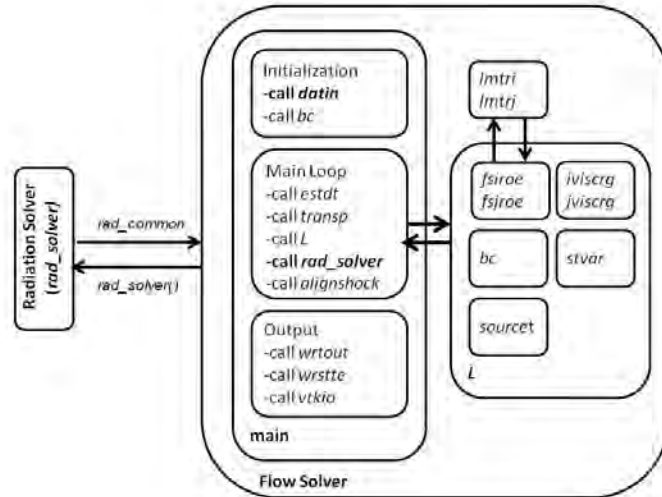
Radiation Solver (rad_solver)

rad_common

rad_solver()

Initialization
-call datin
-call bc

Main Loop
-call estdt
-call transp
-call L
-call rad_solver
-call alignshock

Output
-call wrtout
-call wrstte
-call vtkio

main

lmtri
lmtrj

fsiroe
fsjroe

jviscrg
jviscrg

bc

stvar

sourcet

L

Flow Solver